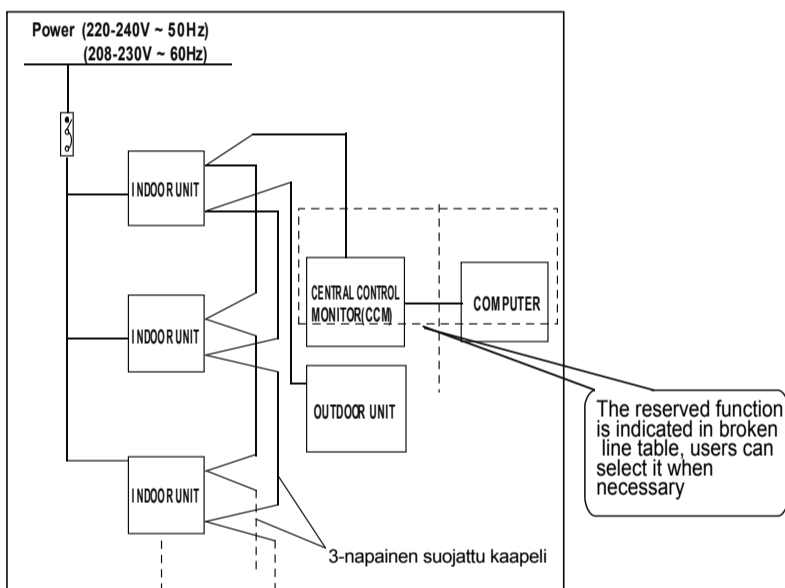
Power (220-240V ~ 50Hz)
(208-230V ~ 60Hz)

INDOOR UNIT

CENTRAL CONTROL MONITOR(CCM)

COMPUTER

INDOOR UNIT

OUTDOOR UNIT

INDOOR UNIT

The reserved function is indicated in broken line table, users can select it when necessary

3-napainen suojattu kaapeli